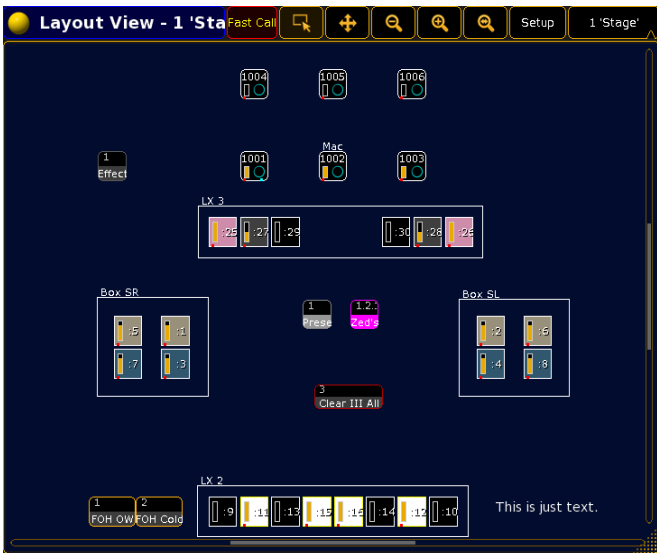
Layout View - 1 'Sta

Fast Call

Setup

1 'Stage'

1004

1005

1006

Mac

1

Effect

1001

1002

1003

LX 3

:25

:27

:29

:30

:28

:26

Box SR

:5

:1

:7

:3

1

Prese

1.2.

Zed's

Box SL

:2

:6

:4

:8

3

Clear III All

LX 2

1

FOH OW

2

FOH Cold

:9

:11

:13

:15

:16

:14

:12

:10

This is just text.